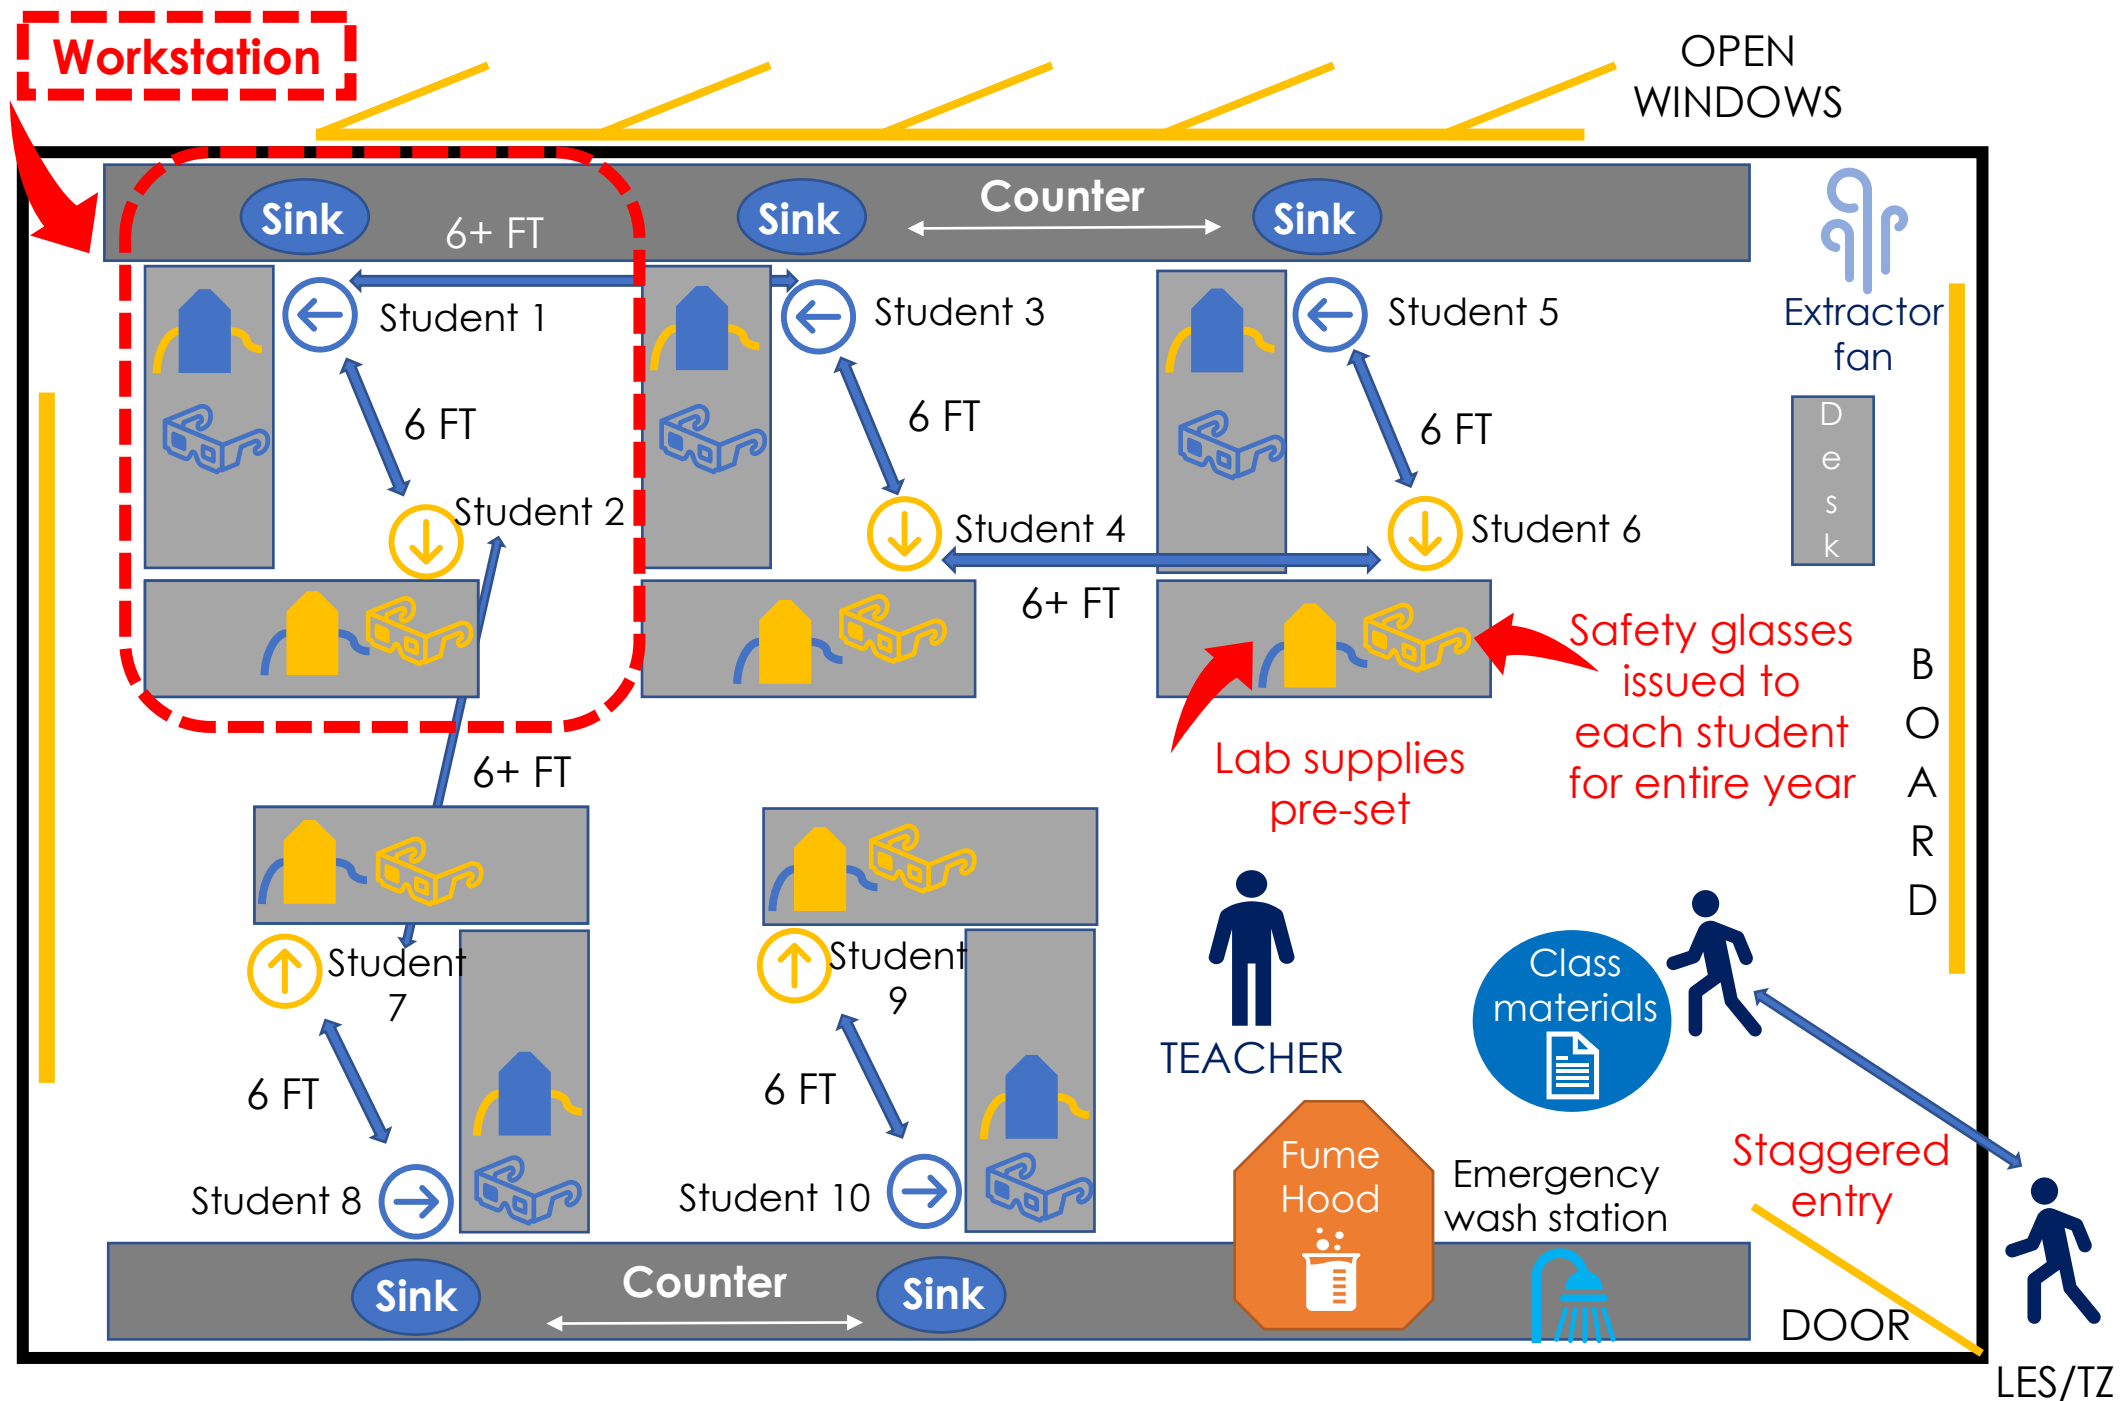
Workstation

OPEN WINDOWS

Sink

6+ FT

Sink

Counter

Sink

Extractor fan

Student 1

Student 3

Student 5

6 FT

6 FT

6 FT

D e s k

Student 2

Student 4

Student 6

6+ FT

Safety glasses issued to each student for entire year

B O A R D

Lab supplies pre-set

6+ FT

Student 7

Student 9

TEACHER

Class materials

6 FT

6 FT

Fume Hood

Emergency wash station

Staggered entry

Student 8

Student 10

Sink

Counter

Sink

DOOR

LES/TZ